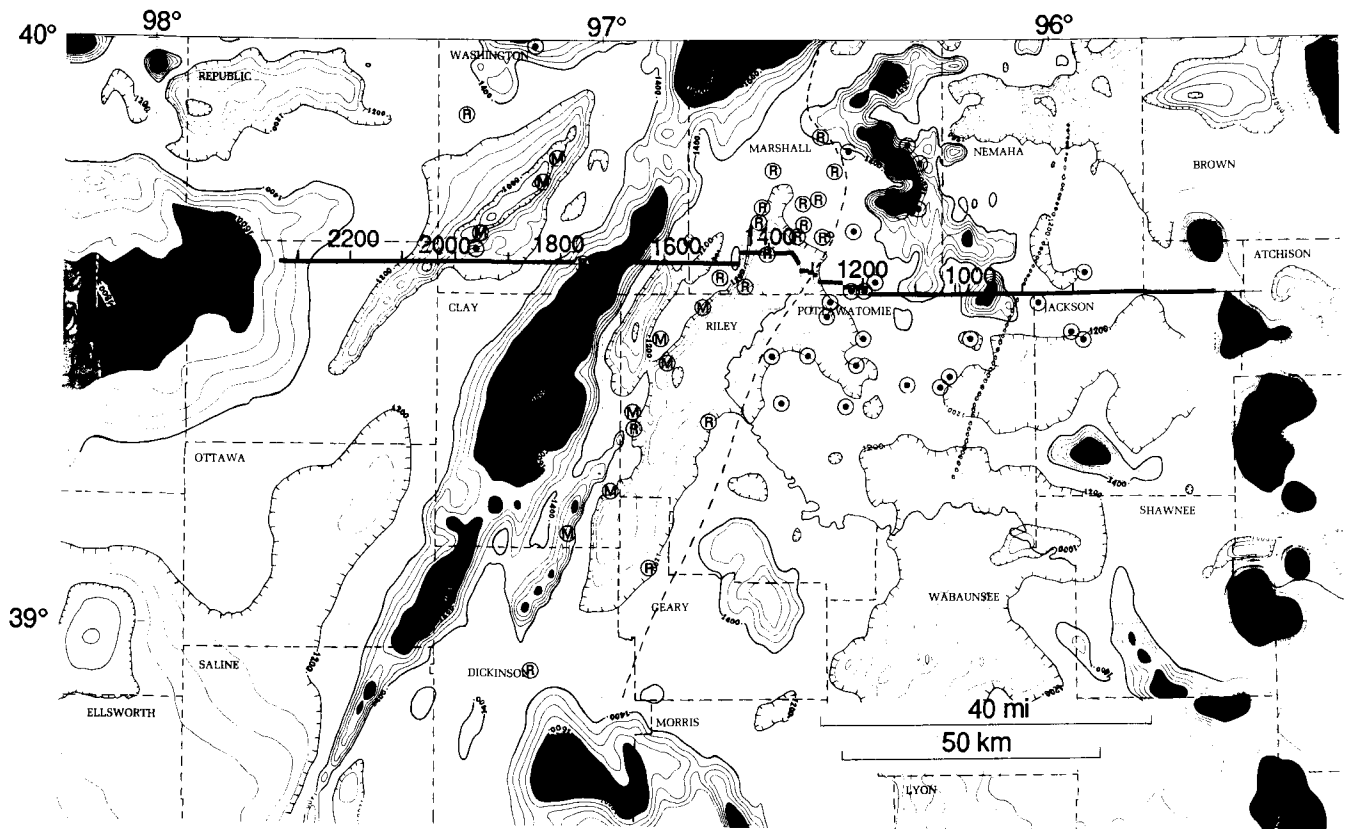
40°
98°
97°
96°
REPUBLIC
WASHINGTON
MARSHALL
NEMAHA
BROWN
ATCHISON
2200
2000
1800
1600
1400
1200
1000
CLAY
RILEY
POTTAWATOMIE
JACKSON
OTTAWA
SHAWNEE
GEARY
WABAUNSEE
39°
SALINE
DICKINSON
ELLSWORTH
MORRIS
LYON
40 mi
50 km
1200
1400
1600